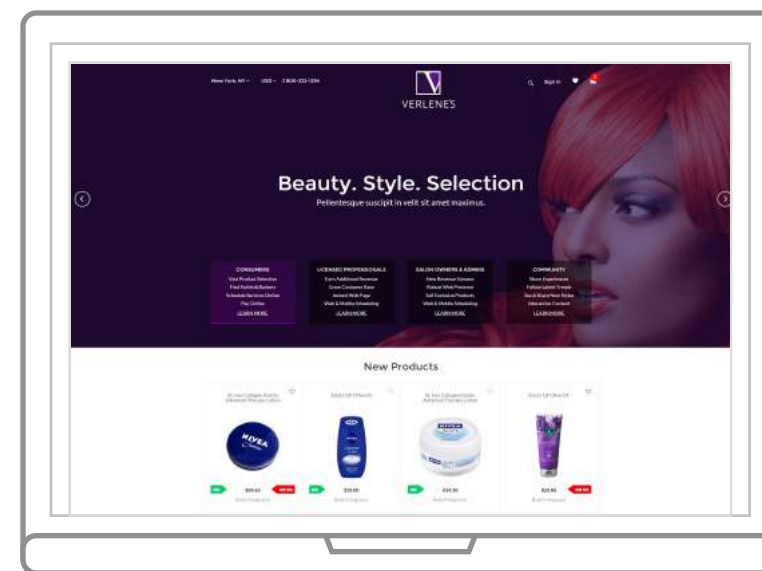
New York, NY · USD · 1-800-333-1556

VERLENE'S

Sign In

Beauty. Style. Selection

Pellentesque suscipit in velit sit amet maximus.

CONSUMERS
Vast Product Selection
Find Stylists & Barbers
Schedule Services Online
Pay Online
LEARN MORE

LICENSED PROFESSIONALS
Earn Additional Revenue
Grow Customer Base
Instant Web Page
Web & Mobile Scheduling
LEARN MORE

SALON OWNERS & ADMINS
New Revenue Streams
Robust Web Presence
Sell Exclusive Products
Web & Mobile Scheduling
LEARN MORE

COMMUNITY
Share Experiences
Follow Latest Trends
See & Share New Styles
Interactive Content
LEARN MORE

New Products

NIVEA

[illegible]

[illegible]

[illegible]

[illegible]